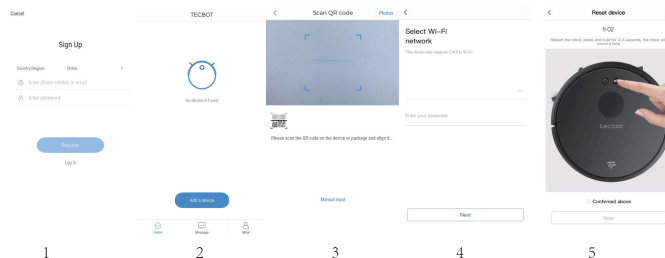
Cancel

Sign Up

Country/Region China >

Enter phone number or email

Enter password

Register

Log In

1

TECBOT

No device is found

Add a device

Home Message Mine

2

< Scan QR code Photos

Please scan the QR code on the device or package and align it...

Manual Input

3

<

Select Wi-Fi network

This device only supports 2.4GHz Wi-Fi

Enter your password

Next

4

< Reset device

E-OZ

Restart the robot, press and hold for 3-5 seconds, the robot will sound a tone

ELECTRIC

Confirmed above

Next

5